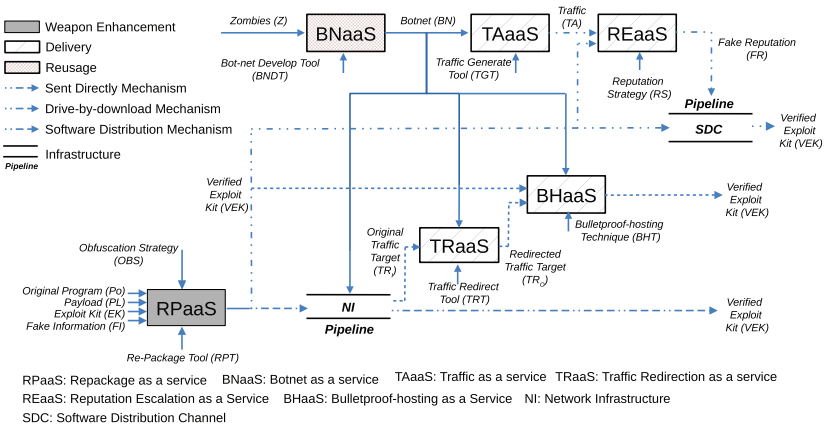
Weapon Enhancement
Delivery
Reusage
Sent Directly Mechanism
Drive-by-download Mechanism
Software Distribution Mechanism
Infrastructure
Pipeline

Zombies (Z)
BNaaS
Bot-net Develop Tool (BNDT)
Botnet (BN)
TAaaS
Traffic Generate Tool (TGT)
Traffic (TA)
REaaS
Reputation Strategy (RS)
Fake Reputation (FR)
Pipeline
SDC
Verified Exploit Kit (VEK)

Verified Exploit Kit (VEK)
BHaaS
Bulletproof-hosting Technique (BHT)
Verified Exploit Kit (VEK)

Original Traffic Target ($TR_t$)
TRaaS
Redirected Traffic Target ($TR_o$)
Traffic Redirect Tool (TRT)

Obfuscation Strategy (OBS)
Original Program (Po)
Payload (PL)
Exploit Kit (EK)
Fake Information (FI)
RPaaS
Re-Package Tool (RPT)
NI
Pipeline
Verified Exploit Kit (VEK)

RPaaS: Repackage as a service BNaaS: Botnet as a service TAaaS: Traffic as a service TRaaS: Traffic Redirection as a service
REaaS: Reputation Escalation as a Service BHaaS: Bulletproof-hosting as a Service NI: Network Infrastructure
SDC: Software Distribution Channel